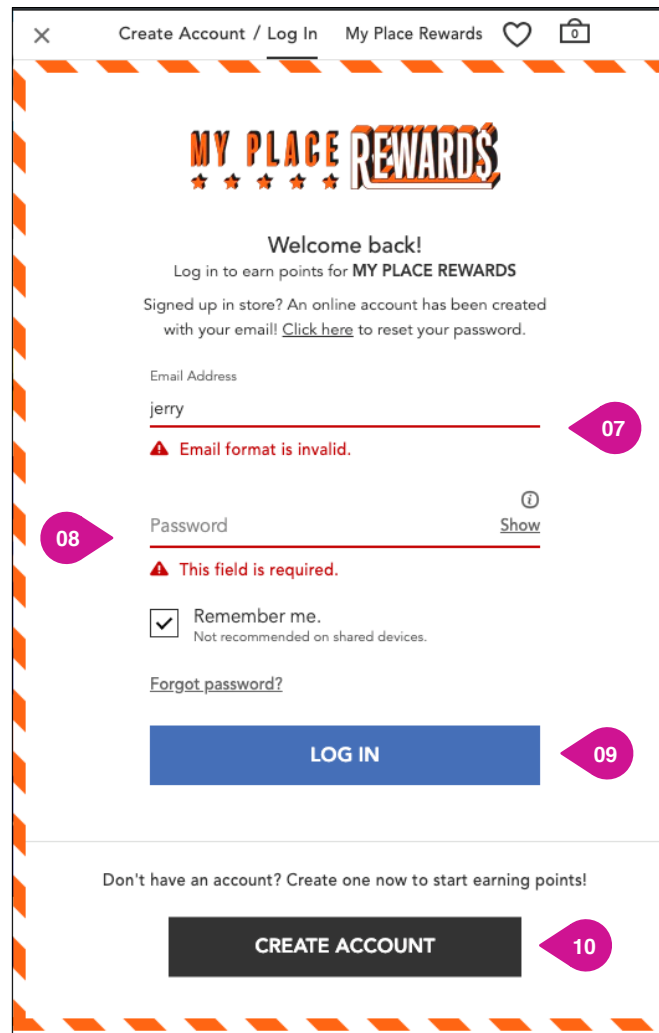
×   Create Account / Log In   My Place Rewards   0

MY PLACE REWARD$

Welcome back!
Log in to earn points for MY PLACE REWARDS

Signed up in store? An online account has been created with your email! Click here to reset your password.

Email Address
jerry
07
Email format is invalid.

08
Password
Show
This field is required.

Remember me.
Not recommended on shared devices.

Forgot password?

LOG IN
09

Don't have an account? Create one now to start earning points!

CREATE ACCOUNT
10